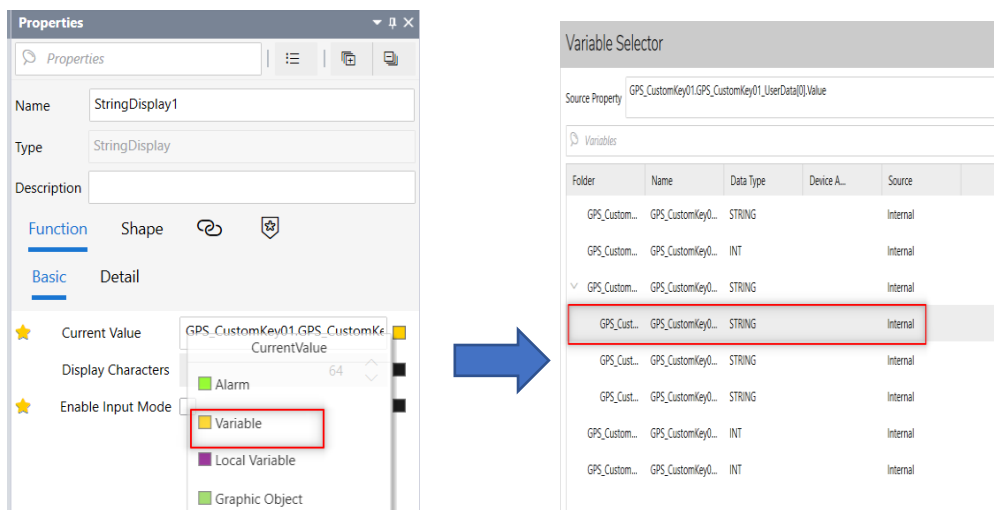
Properties

Properties

Name StringDisplay1

Type StringDisplay

Description

Function Shape

Basic Detail

Current Value GPS_CustomKey01.GPS_CustomKe

Display Characters 64

Enable Input Mode

CurrentValue

Alarm

Variable

Local Variable

Graphic Object

Variable Selector

Source Property GPS_CustomKey01.GPS_CustomKey01_UserData[0].Value

Variables

| Folder | Name | Data Type | Device A... | Source |
|---|---|---|---|---|
| GPS_Custom... | GPS_CustomKey0... | STRING | | Internal |
| GPS_Custom... | GPS_CustomKey0... | INT | | Internal |
| GPS_Custom... | GPS_CustomKey0... | STRING | | Internal |
| GPS_Cust... | GPS_CustomKey0... | STRING | | Internal |
| GPS_Cust... | GPS_CustomKey0... | STRING | | Internal |
| GPS_Cust... | GPS_CustomKey0... | STRING | | Internal |
| GPS_Custom... | GPS_CustomKey0... | INT | | Internal |
| GPS_Custom... | GPS_CustomKey0... | INT | | Internal |